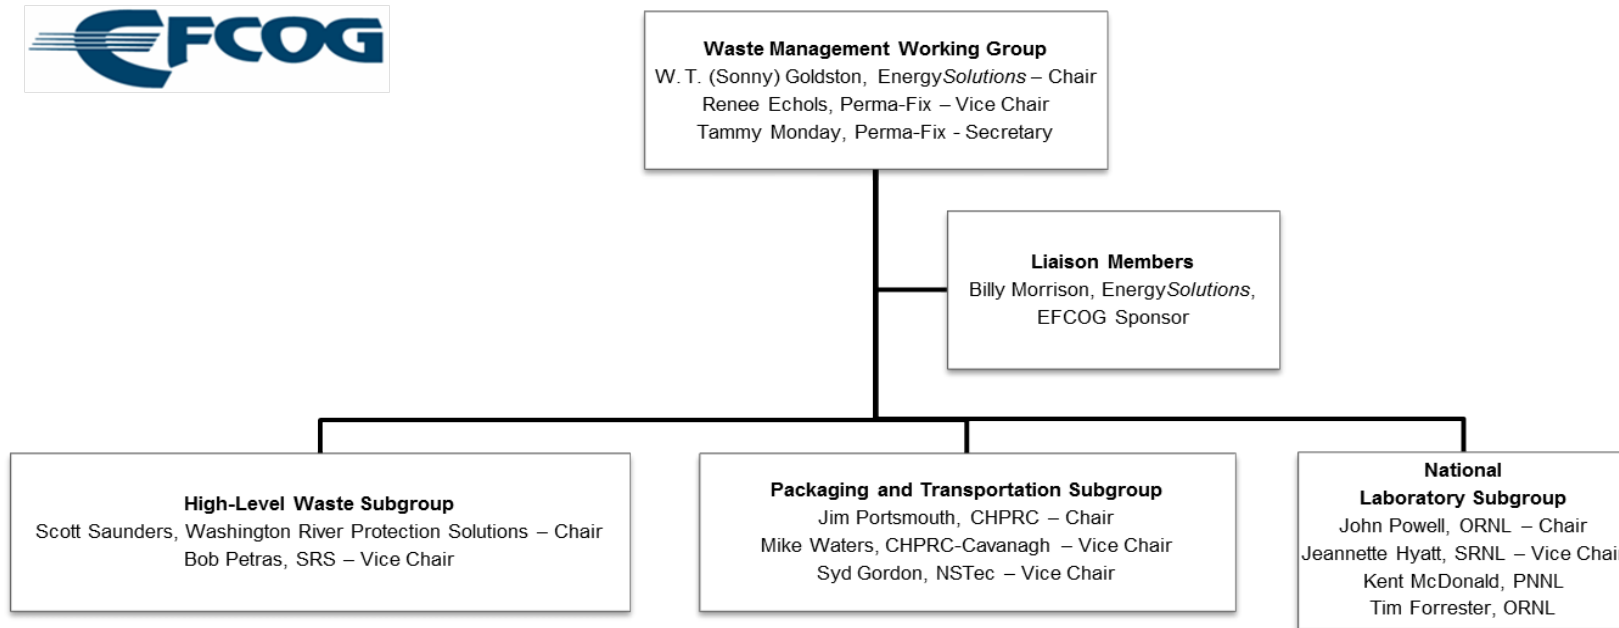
EFCOG

**Waste Management Working Group**
W. T. (Sonny) Goldston, Energy*Solutions* – Chair
Renee Echols, Perma-Fix – Vice Chair
Tammy Monday, Perma-Fix - Secretary

**Liaison Members**
Billy Morrison, Energy*Solutions*,
EFCOG Sponsor

**High-Level Waste Subgroup**
Scott Saunders, Washington River Protection Solutions – Chair
Bob Petras, SRS – Vice Chair

**Packaging and Transportation Subgroup**
Jim Portsmouth, CHPRC – Chair
Mike Waters, CHPRC-Cavanagh – Vice Chair
Syd Gordon, NSTec – Vice Chair

**National Laboratory Subgroup**
John Powell, ORNL – Chair
Jeannette Hyatt, SRNL – Vice Chai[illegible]
Kent McDonald, PNNL
Tim Forrester, ORNL